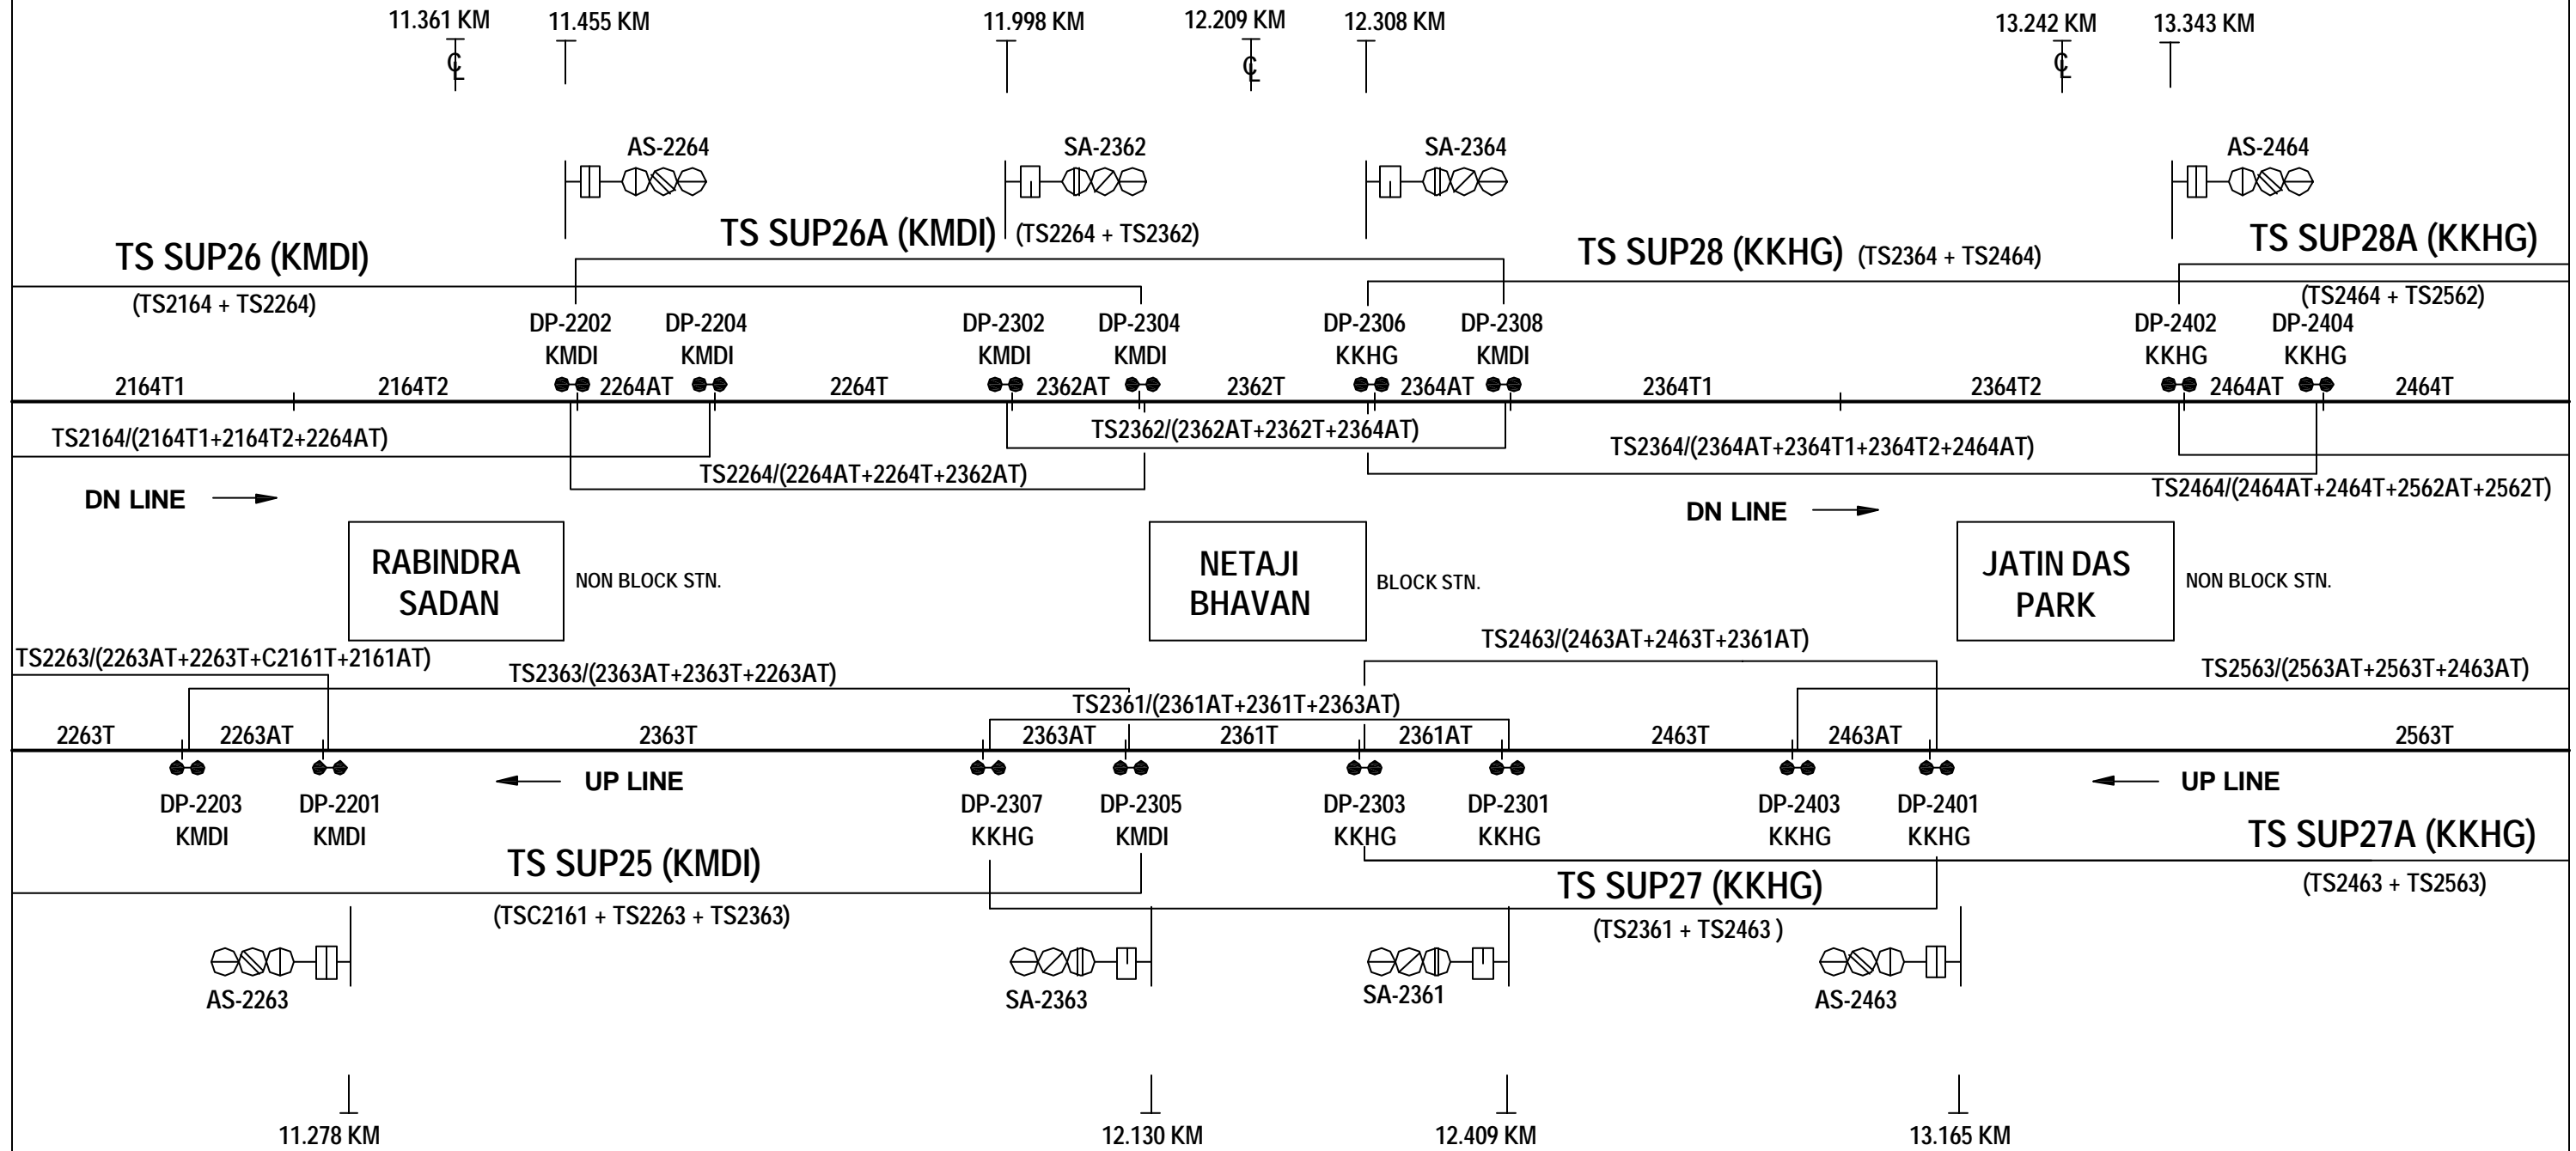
11.361 KM 11.455 KM 11.998 KM 12.209 KM 12.308 KM 13.242 KM 13.343 KM

AS-2264 SA-2362 SA-2364 AS-2464

TS SUP26A (KMDI) (TS2264 + TS2362)

TS SUP26 (KMDI)
(TS2164 + TS2264)

TS SUP28 (KKHG) (TS2364 + TS2464)

TS SUP28A (KKHG)
(TS2464 + TS2562)

DP-2202 KMDI
DP-2204 KMDI
DP-2302 KMDI
DP-2304 KMDI
DP-2306 KKHG
DP-2308 KMDI
DP-2402 KKHG
DP-2404 KKHG

2164T1 2164T2 2264AT 2264T 2362AT 2362T 2364AT 2364T1 2364T2 2464AT 2464T

TS2164/(2164T1+2164T2+2264AT)
TS2362/(2362AT+2362T+2364AT)
TS2364/(2364AT+2364T1+2364T2+2464AT)
TS2264/(2264AT+2264T+2362AT)
TS2464/(2464AT+2464T+2562AT+2562T)

DN LINE
DN LINE

RABINDRA SADAN
NON BLOCK STN.
NETAJI BHAVAN
BLOCK STN.
JATIN DAS PARK
NON BLOCK STN.

TS2463/(2463AT+2463T+2361AT)
TS2263/(2263AT+2263T+C2161T+2161AT)
TS2363/(2363AT+2363T+2263AT)
TS2563/(2563AT+2563T+2463AT)
TS2361/(2361AT+2361T+2363AT)

2263T 2263AT 2363T 2363AT 2361T 2361AT 2463T 2463AT 2563T

UP LINE
UP LINE

DP-2203 KMDI
DP-2201 KMDI
DP-2307 KKHG
DP-2305 KMDI
DP-2303 KKHG
DP-2301 KKHG
DP-2403 KKHG
DP-2401 KKHG

TS SUP27A (KKHG)
(TS2463 + TS2563)

TS SUP25 (KMDI)
(TSC2161 + TS2263 + TS2363)

TS SUP27 (KKHG)
(TS2361 + TS2463 )

AS-2263 SA-2363 SA-2361 AS-2463

11.278 KM 12.130 KM 12.409 KM 13.165 KM